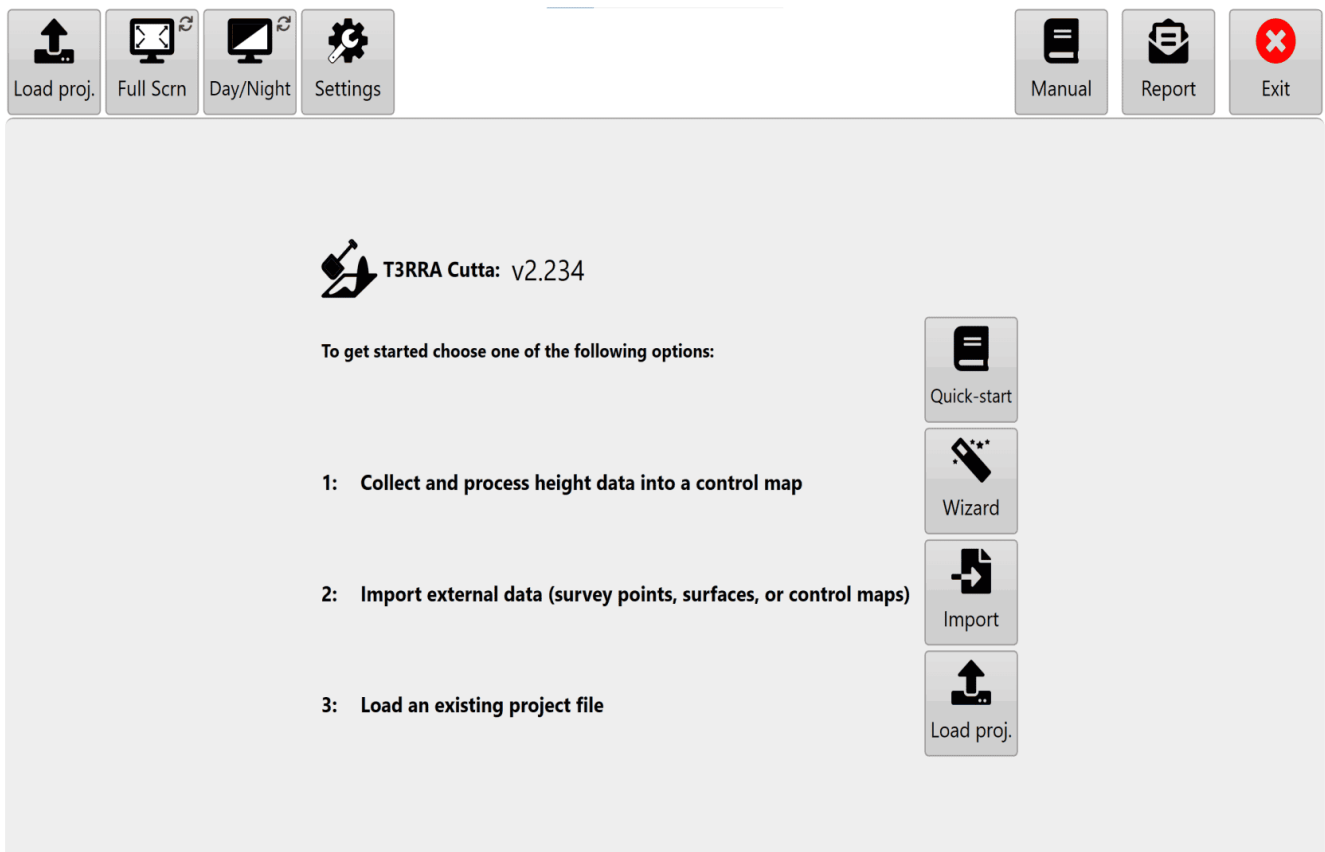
Load proj.
Full Scrn
Day/Night
Settings
Manual
Report
Exit

T3RRA Cutta: v2.234

To get started choose one of the following options:

Quick-start

1: Collect and process height data into a control map

Wizard

2: Import external data (survey points, surfaces, or control maps)

Import

3: Load an existing project file

Load proj.